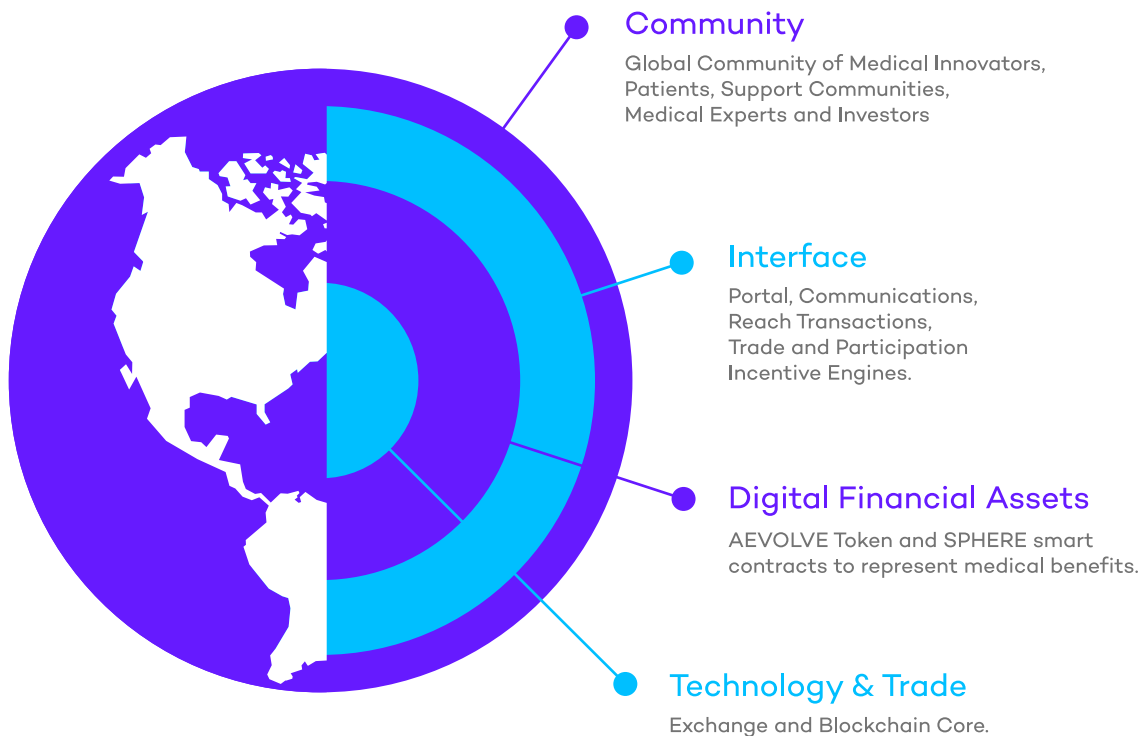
Community
Global Community of Medical Innovators, Patients, Support Communities, Medical Experts and Investors

Interface
Portal, Communications, Reach Transactions, Trade and Participation Incentive Engines.

Digital Financial Assets
AEVOLVE Token and SPHERE smart contracts to represent medical benefits.

Technology & Trade
Exchange and Blockchain Core.